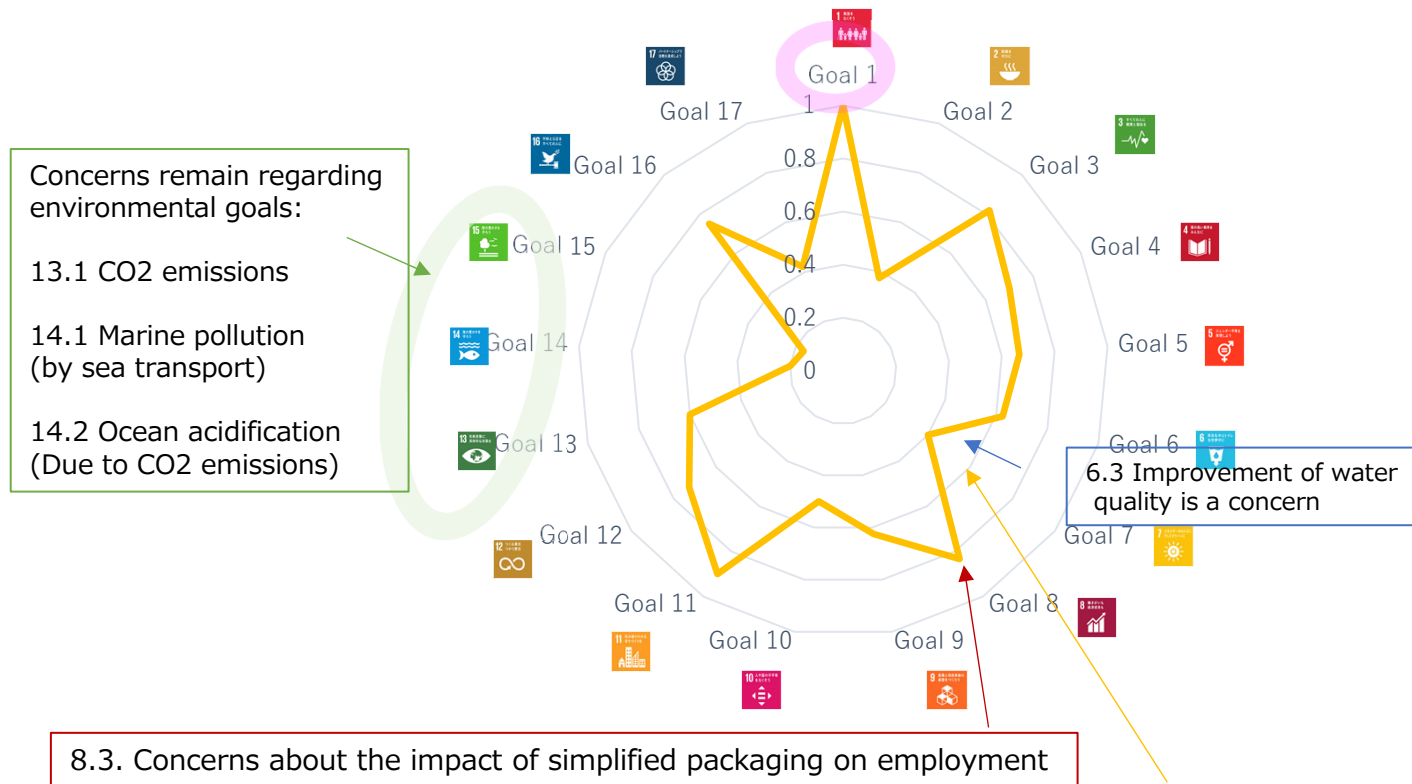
Concerns remain regarding environmental goals:

13.1 CO2 emissions

14.1 Marine pollution (by sea transport)

14.2 Ocean acidification (Due to CO2 emissions)

Goal 1
Goal 2
Goal 3
Goal 4
Goal 5
Goal 6
Goal 7
Goal 8
Goal 9
Goal 10
Goal 11
Goal 12
Goal 13
Goal 14
Goal 15
Goal 16
Goal 17

1
0.8
0.6
0.4
0.2
0

6.3 Improvement of water quality is a concern

8.3. Concerns about the impact of simplified packaging on employment